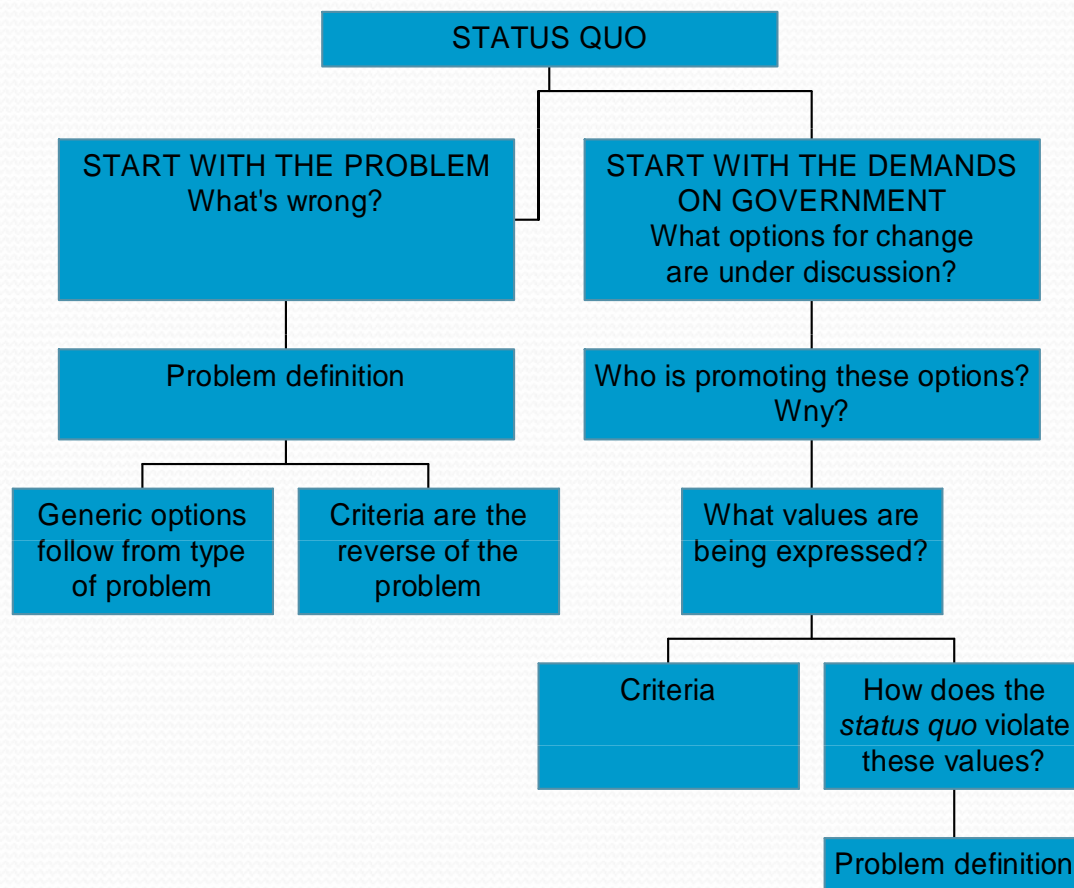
STATUS QUO

START WITH THE PROBLEM
What's wrong?

START WITH THE DEMANDS ON GOVERNMENT
What options for change are under discussion?

Problem definition

Who is promoting these options? Wny?

Generic options follow from type of problem

Criteria are the reverse of the problem

What values are being expressed?

Criteria

How does the *status quo* violate these values?

Problem definition